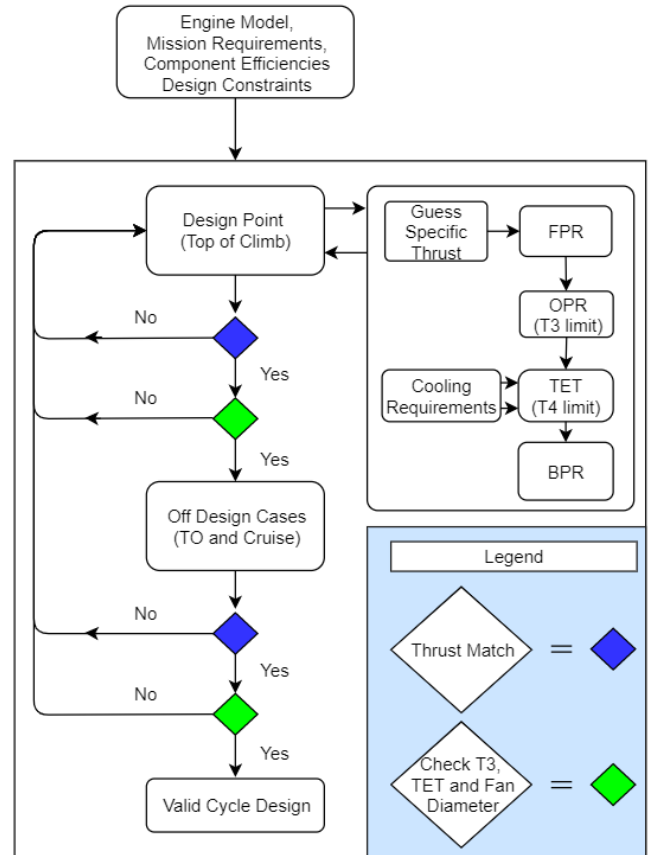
Engine Model, Mission Requirements, Component Efficiencies Design Constraints

Design Point (Top of Climb)

Guess Specific Thrust

FPR

OPR (T3 limit)

Cooling Requirements

TET (T4 limit)

BPR

No

Yes

No

Yes

Off Design Cases (TO and Cruise)

No

Yes

No

Yes

Valid Cycle Design

Legend

Thrust Match =

Check T3, TET and Fan Diameter =